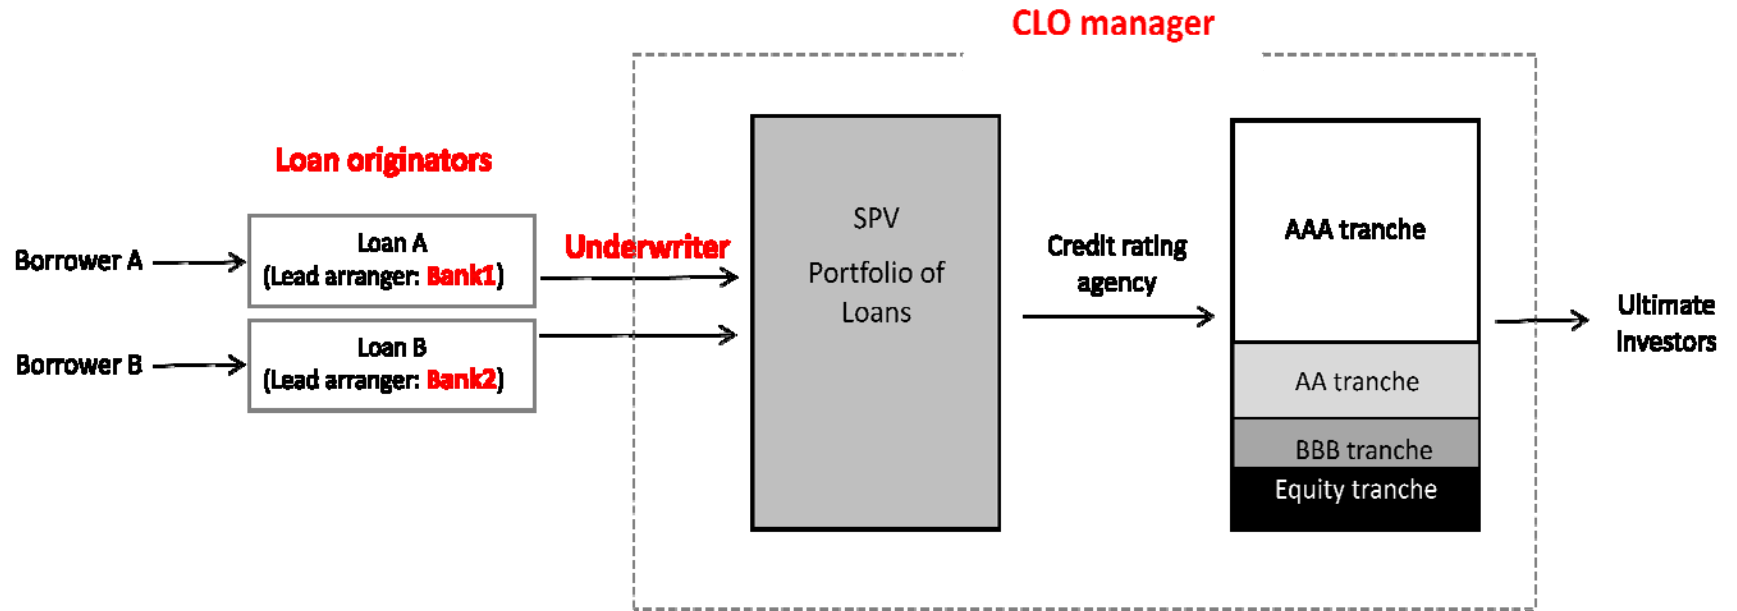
CLO manager

Loan originators

Borrower A

Loan A
(Lead arranger: Bank1)

Borrower B

Loan B
(Lead arranger: Bank2)

Underwriter

SPV
Portfolio of Loans

Credit rating agency

AAA tranche

AA tranche

BBB tranche

Equity tranche

Ultimate Investors